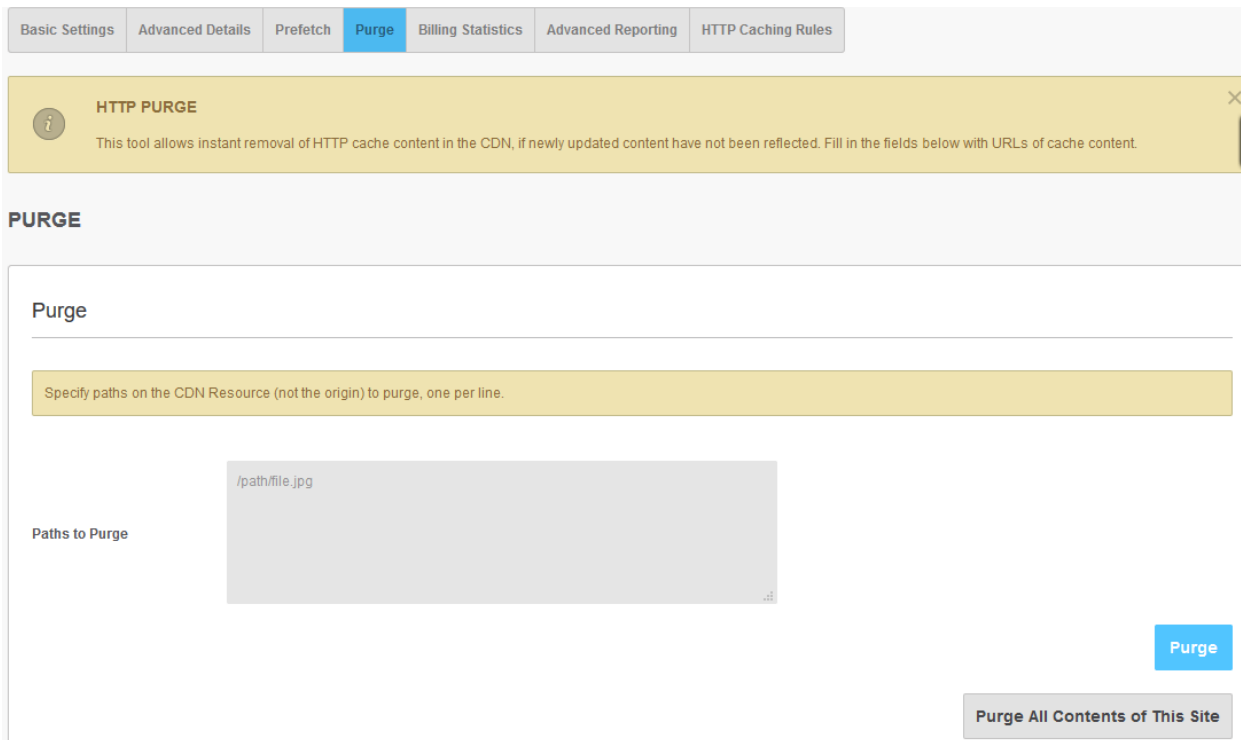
Basic Settings | Advanced Details | Prefetch | Purge | Billing Statistics | Advanced Reporting | HTTP Caching Rules

HTTP PURGE

This tool allows instant removal of HTTP cache content in the CDN, if newly updated content have not been reflected. Fill in the fields below with URLs of cache content.

PURGE

Purge

Specify paths on the CDN Resource (not the origin) to purge, one per line.

Paths to Purge

/path/file.jpg

Purge

Purge All Contents of This Site